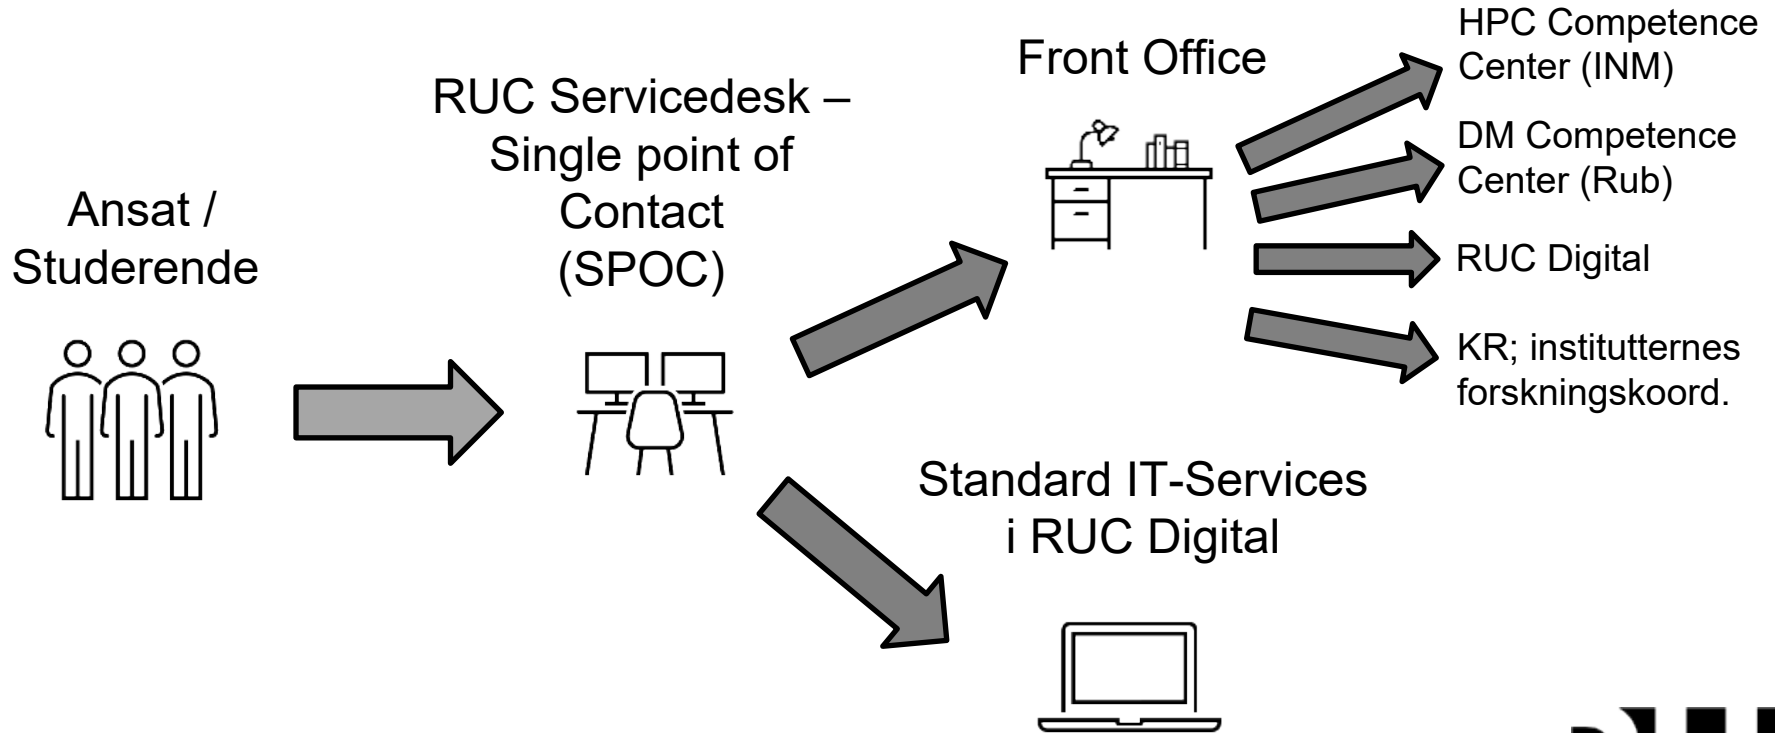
Ansat / Studerende

RUC Servicedesk – Single point of Contact (SPOC)

Front Office

HPC Competence Center (INM)

DM Competence Center (Rub)

RUC Digital

KR; institutternes forskningskoord.

Standard IT-Services i RUC Digital